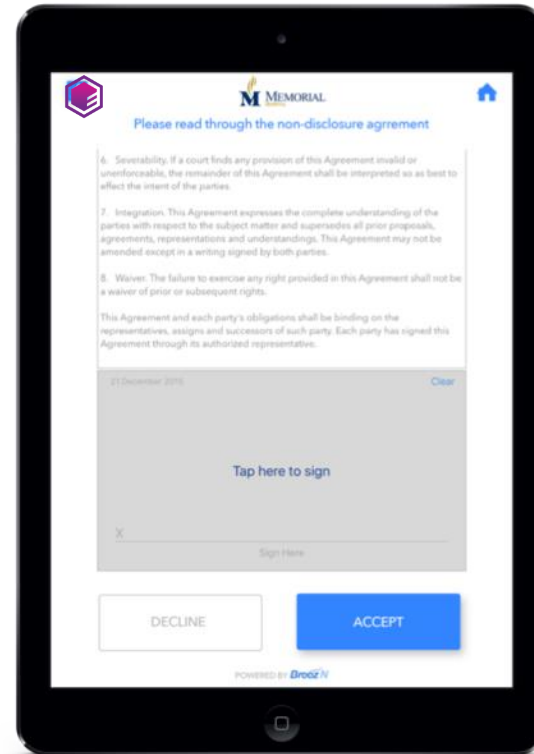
M MEMORIAL

Please read through the non-disclosure agrrement

6. Severability. If a court finds any provision of this Agreement invalid or unenforceable, the remainder of this Agreement shall be interpreted so as best to effect the intent of the parties.

7. Integration. This Agreement expresses the complete understanding of the parties with respect to the subject matter and supersedes all prior proposals, agreements, representations and understandings. This Agreement may not be amended except in a writing signed by both parties.

8. Waiver. The failure to exercise any right provided in this Agreement shall not be a waiver of prior or subsequent rights.

This Agreement and each party's obligations shall be binding on the representatives, assigns and successors of such party. Each party has signed this Agreement through its authorized representative.

21 December 2015

Clear

Tap here to sign

X

Sign Here

DECLINE

ACCEPT

POWERED BY Drooz N